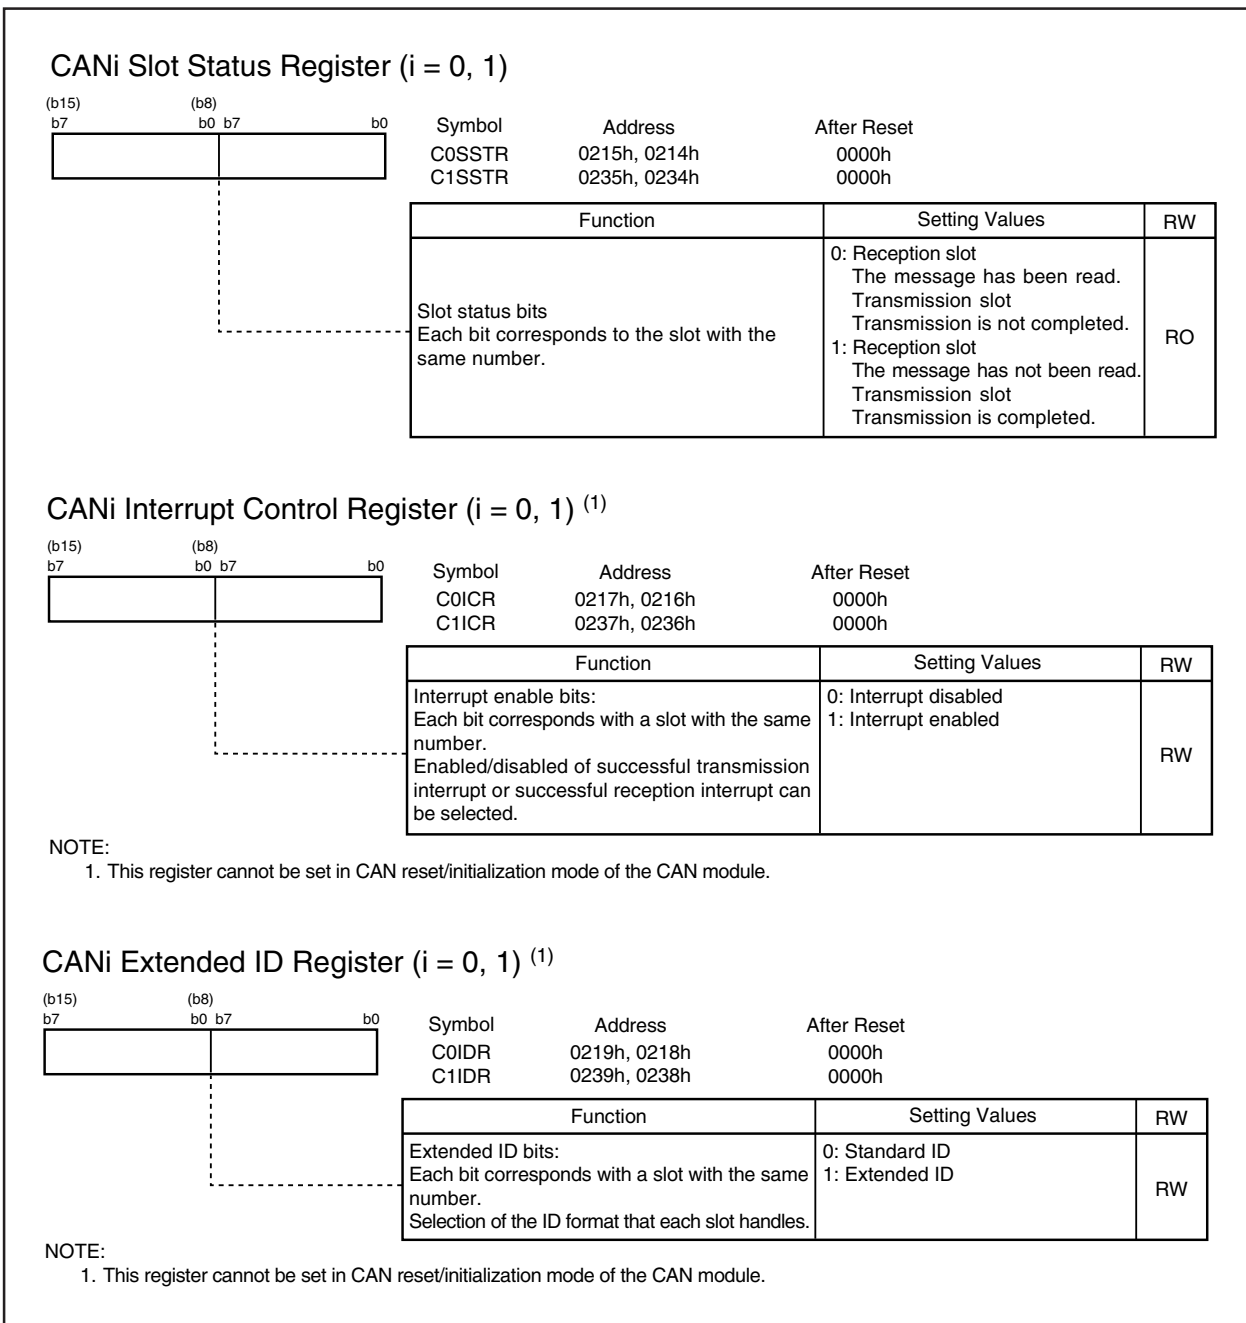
CANi Slot Status Register (i = 0, 1)

(b15) (b8)
b7 b0 b7 b0

| Symbol | Address | After Reset |
|---|---|---|
| C0SSTR | 0215h, 0214h | 0000h |
| C1SSTR | 0235h, 0234h | 0000h |

| Function | Setting Values | RW |
|---|---|---|
| Slot status bits<br>Each bit corresponds to the slot with the same number. | 0: Reception slot<br>The message has been read.<br>Transmission slot<br>Transmission is not completed.<br>1: Reception slot<br>The message has not been read.<br>Transmission slot<br>Transmission is completed. | RO |

CANi Interrupt Control Register (i = 0, 1) $^{(1)}$

(b15) (b8)
b7 b0 b7 b0

| Symbol | Address | After Reset |
|---|---|---|
| C0ICR | 0217h, 0216h | 0000h |
| C1ICR | 0237h, 0236h | 0000h |

| Function | Setting Values | RW |
|---|---|---|
| Interrupt enable bits:<br>Each bit corresponds with a slot with the same number.<br>Enabled/disabled of successful transmission interrupt or successful reception interrupt can be selected. | 0: Interrupt disabled<br>1: Interrupt enabled | RW |

NOTE:
1. This register cannot be set in CAN reset/initialization mode of the CAN module.

CANi Extended ID Register (i = 0, 1) $^{(1)}$

(b15) (b8)
b7 b0 b7 b0

| Symbol | Address | After Reset |
|---|---|---|
| C0IDR | 0219h, 0218h | 0000h |
| C1IDR | 0239h, 0238h | 0000h |

| Function | Setting Values | RW |
|---|---|---|
| Extended ID bits:<br>Each bit corresponds with a slot with the same number.<br>Selection of the ID format that each slot handles. | 0: Standard ID<br>1: Extended ID | RW |

NOTE:
1. This register cannot be set in CAN reset/initialization mode of the CAN module.